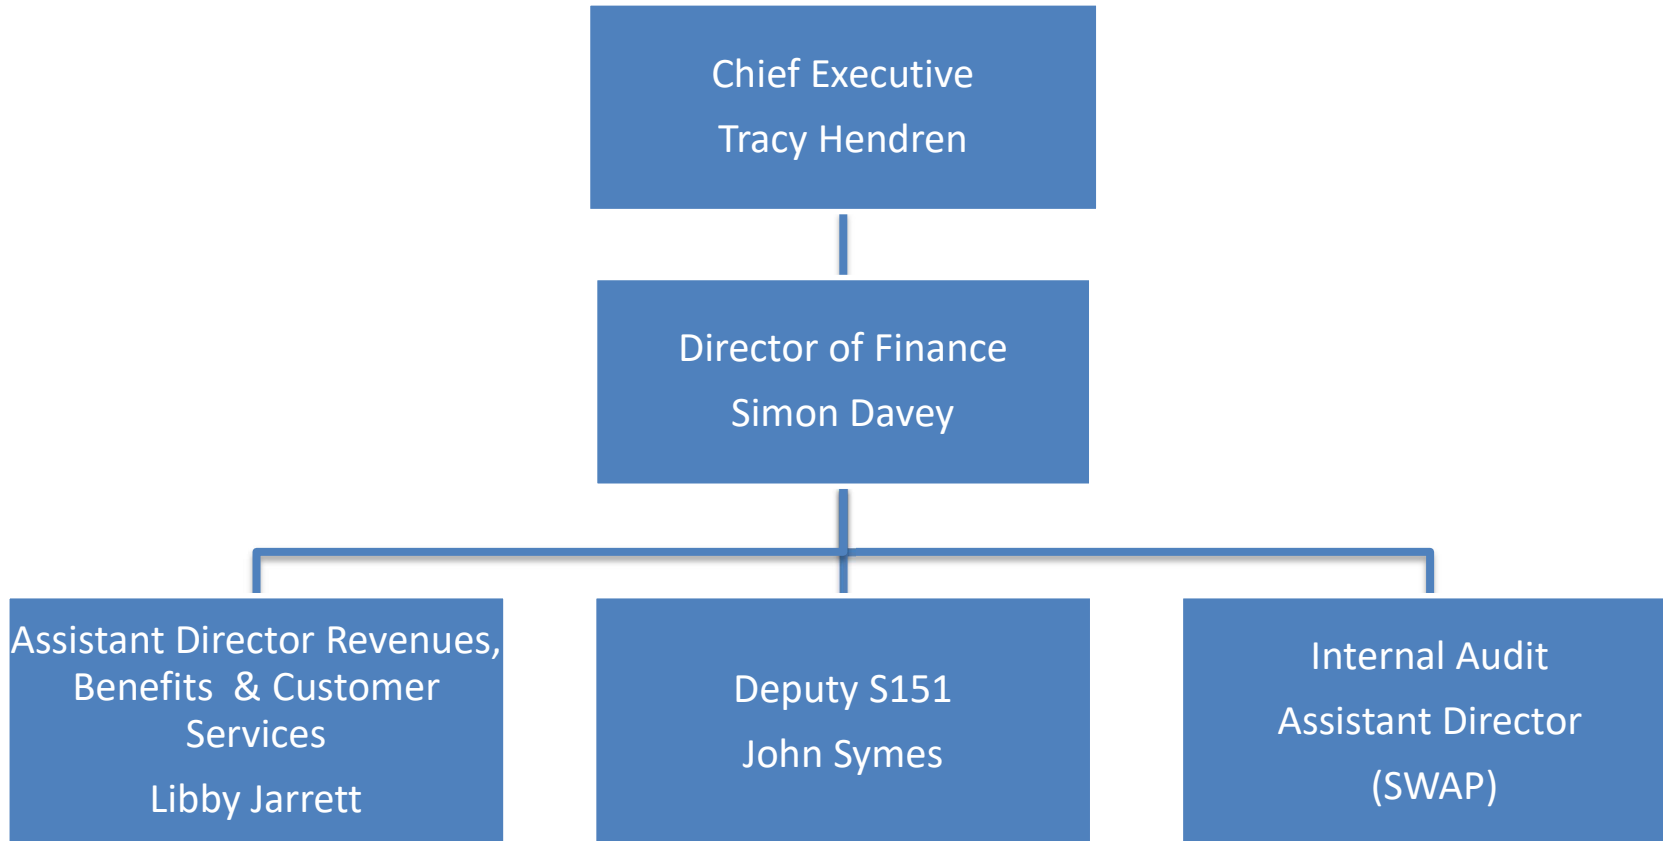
Chief Executive

Tracy Hendren

Director of Finance

Simon Davey

Assistant Director Revenues, Benefits & Customer Services

Libby Jarrett

Deputy S151

John Symes

Internal Audit

Assistant Director

(SWAP)